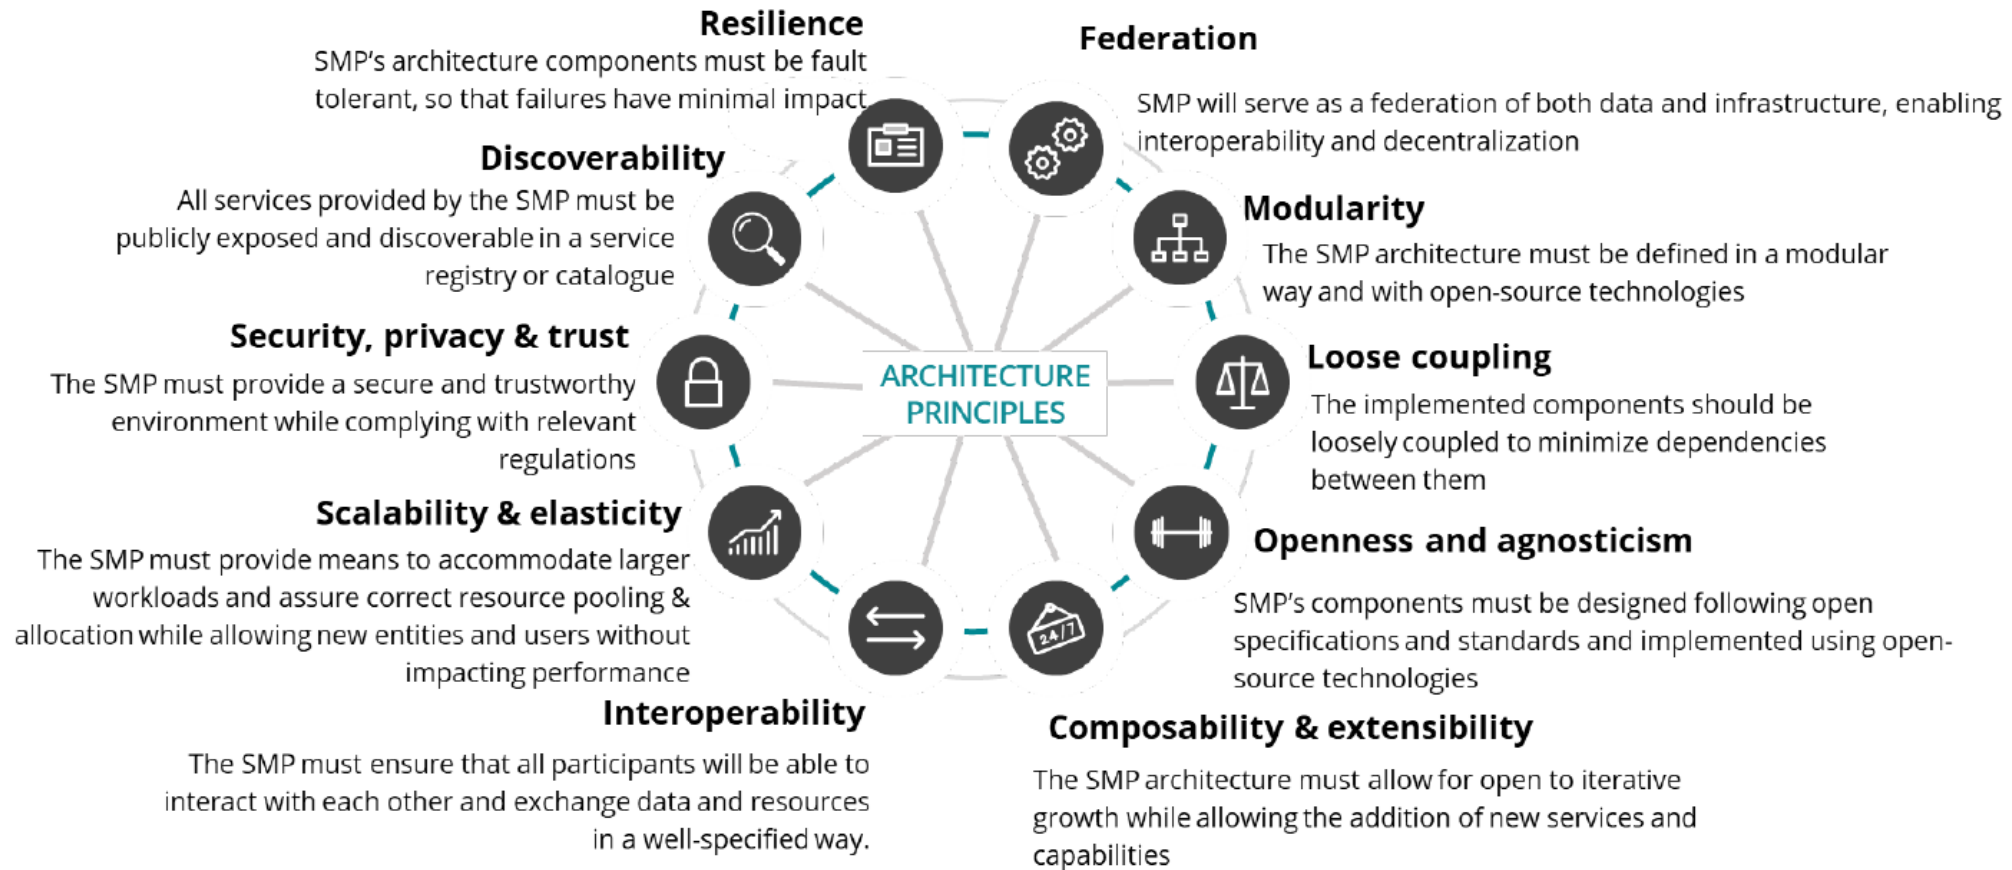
ARCHITECTURE PRINCIPLES

Resilience
SMP's architecture components must be fault tolerant, so that failures have minimal impact

Federation
SMP will serve as a federation of both data and infrastructure, enabling interoperability and decentralization

Discoverability
All services provided by the SMP must be publicly exposed and discoverable in a service registry or catalogue

Modularity
The SMP architecture must be defined in a modular way and with open-source technologies

Security, privacy & trust
The SMP must provide a secure and trustworthy environment while complying with relevant regulations

Loose coupling
The implemented components should be loosely coupled to minimize dependencies between them

Scalability & elasticity
The SMP must provide means to accommodate larger workloads and assure correct resource pooling & allocation while allowing new entities and users without impacting performance

Openness and agnosticism
SMP's components must be designed following open specifications and standards and implemented using open-source technologies

Interoperability
The SMP must ensure that all participants will be able to interact with each other and exchange data and resources in a well-specified way.

Composability & extensibility
The SMP architecture must allow for open to iterative growth while allowing the addition of new services and capabilities

24/7